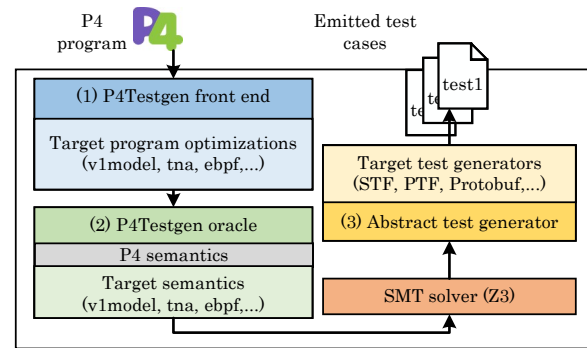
P4 program

P4

Emitted test cases

test1

te

te

(1) P4Testgen front end

Target program optimizations (v1model, tna, ebpf,...)

(2) P4Testgen oracle

P4 semantics

Target semantics (v1model, tna, ebpf,...)

Target test generators (STF, PTF, Protobuf,...)

(3) Abstract test generator

SMT solver (Z3)